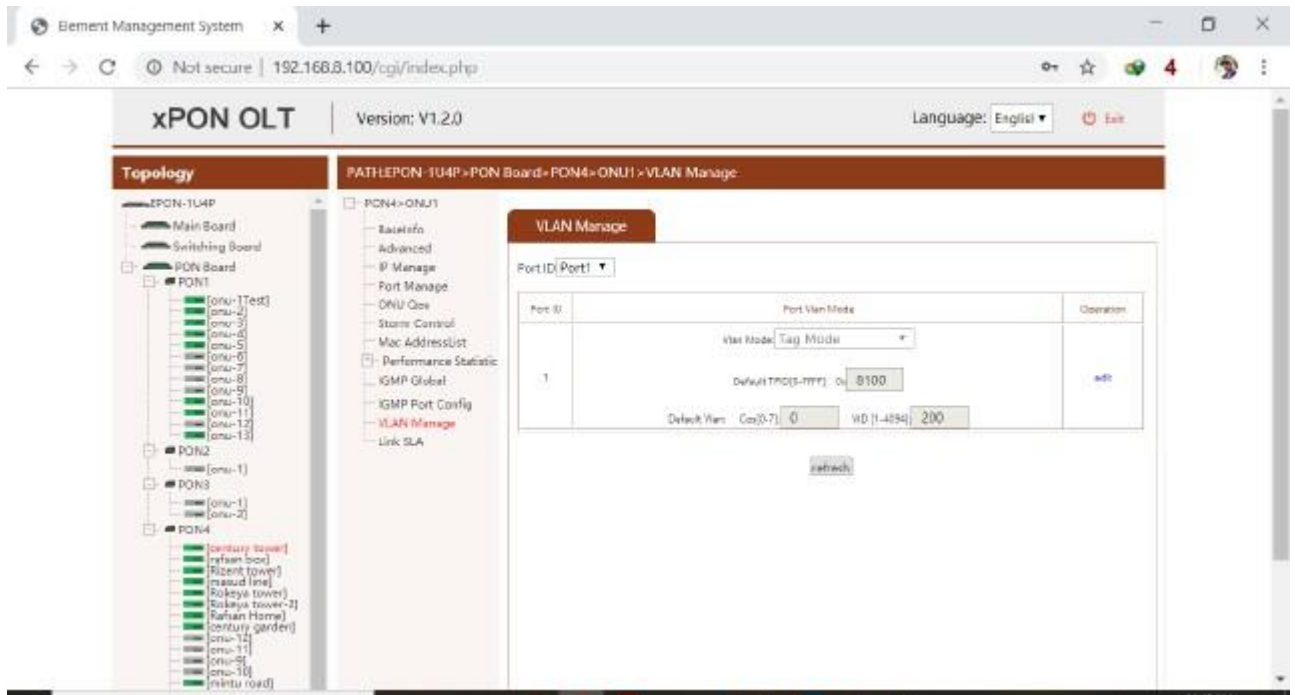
Element Management System ×
Not secure | 192.168.8.100/cgi/index.php
4

xPON OLT
Version: V1.2.0
Language: English
Exit

Topology
EPON-1U4P
Main Board
Switching Board
PON Board
PON1
[onu-1Test]
[onu-2]
[onu-3]
[onu-4]
[onu-5]
[onu-6]
[onu-7]
[onu-8]
[onu-9]
[onu-10]
[onu-11]
[onu-12]
[onu-13]
PON2
[onu-1]
PON3
[onu-1]
[onu-2]
PON4
[century tower]
[rafsan box]
[Rizent tower]
[masud line]
[Rokeya tower]
[Rokeya tower-2]
[Rafsan Home]
[century garden]
[onu-12]
[onu-11]
[onu-9]
[onu-10]
[mintu road]

PATH:EPON-1U4P>PON Board>PON4>ONU1>VLAN Manage

PON4>ONU1
BaseInfo
Advanced
IP Manage
Port Manage
ONU Qos
Storm Control
Mac AddressList
Performance Statistic
IGMP Global
IGMP Port Config
VLAN Manage
Link SLA

VLAN Manage
Port ID Port1

| Port ID | Port Vlan Mode | Operation |
|---|---|---|
| 1 | Vlan Mode Tag Mode<br>Default TPID(0-FFFF) 0x 8100<br>Default Vlan: Cos[0-7] 0 VID [1-4094] 200 | edit |

refresh